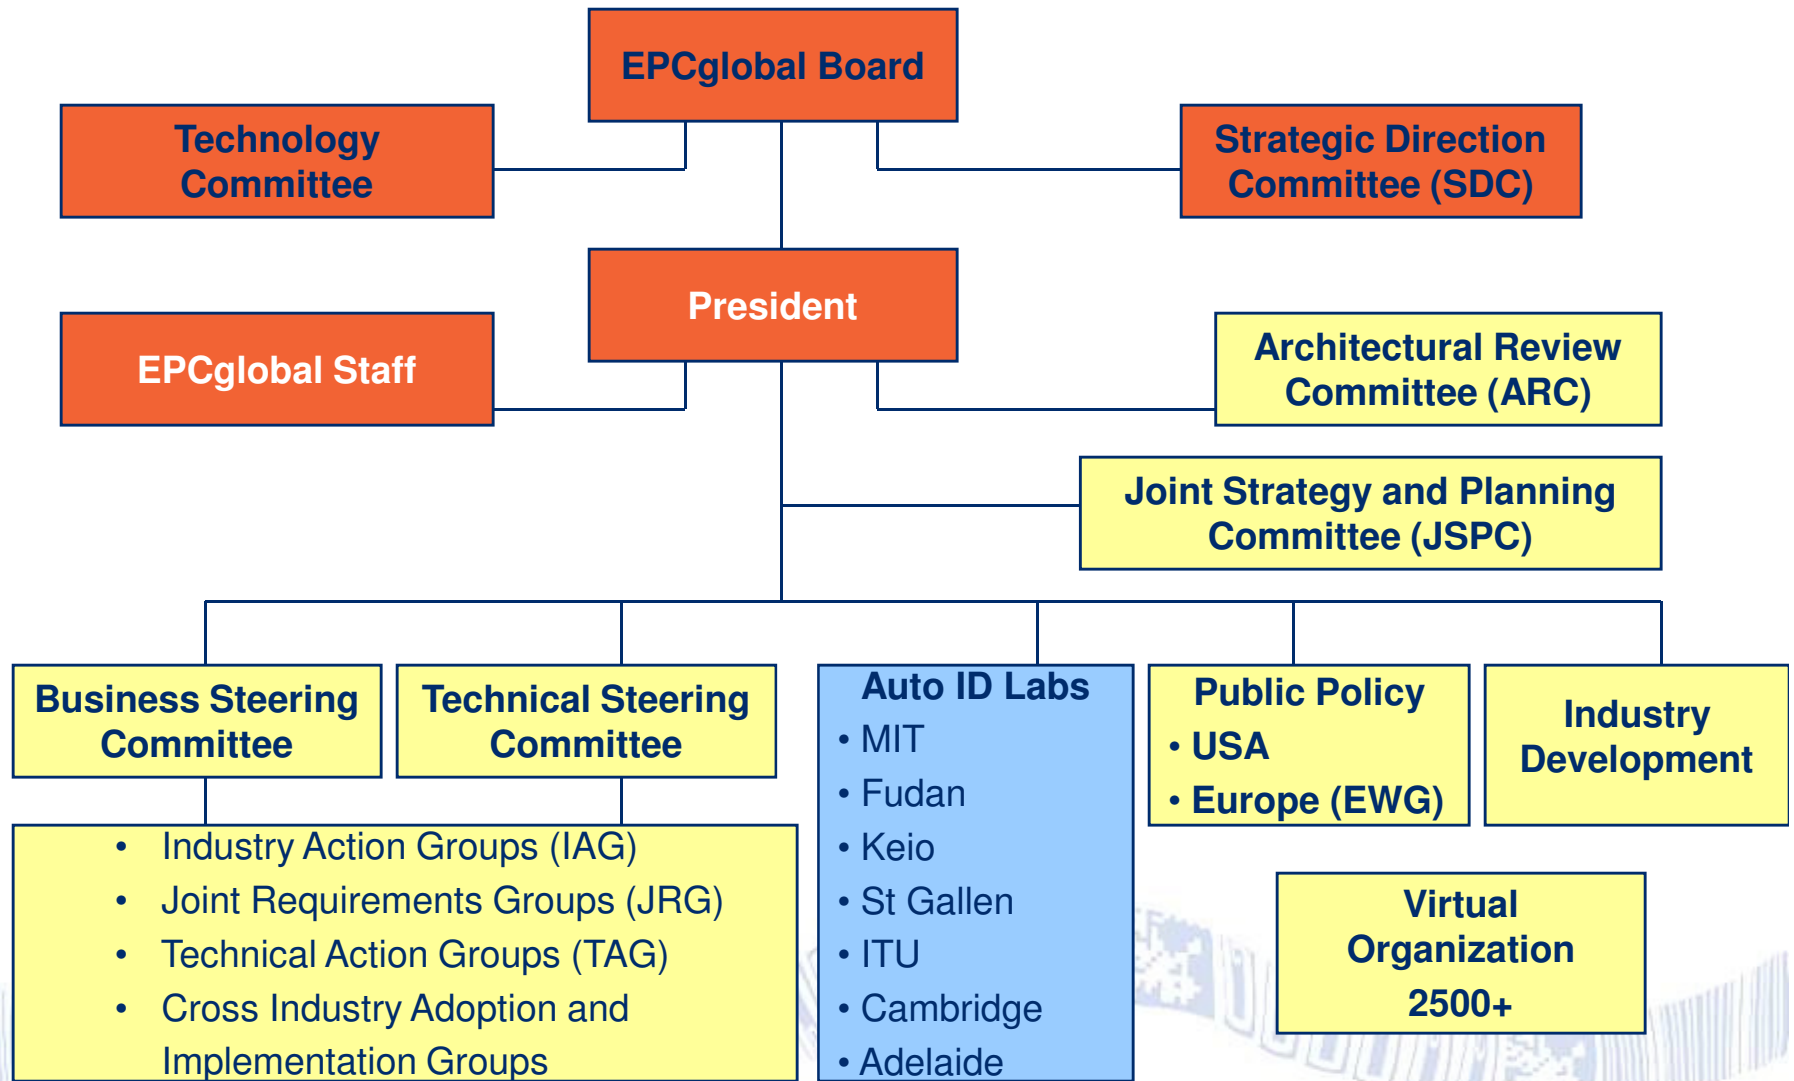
EPCglobal Board

Technology Committee

Strategic Direction Committee (SDC)

President

EPCglobal Staff

Architectural Review Committee (ARC)

Joint Strategy and Planning Committee (JSPC)

Business Steering Committee

Technical Steering Committee

Auto ID Labs
• MIT
• Fudan
• Keio
• St Gallen
• ITU
• Cambridge
• Adelaide

Public Policy
• USA
• Europe (EWG)

Industry Development

• Industry Action Groups (IAG)
• Joint Requirements Groups (JRG)
• Technical Action Groups (TAG)
• Cross Industry Adoption and Implementation Groups

Virtual Organization 2500+